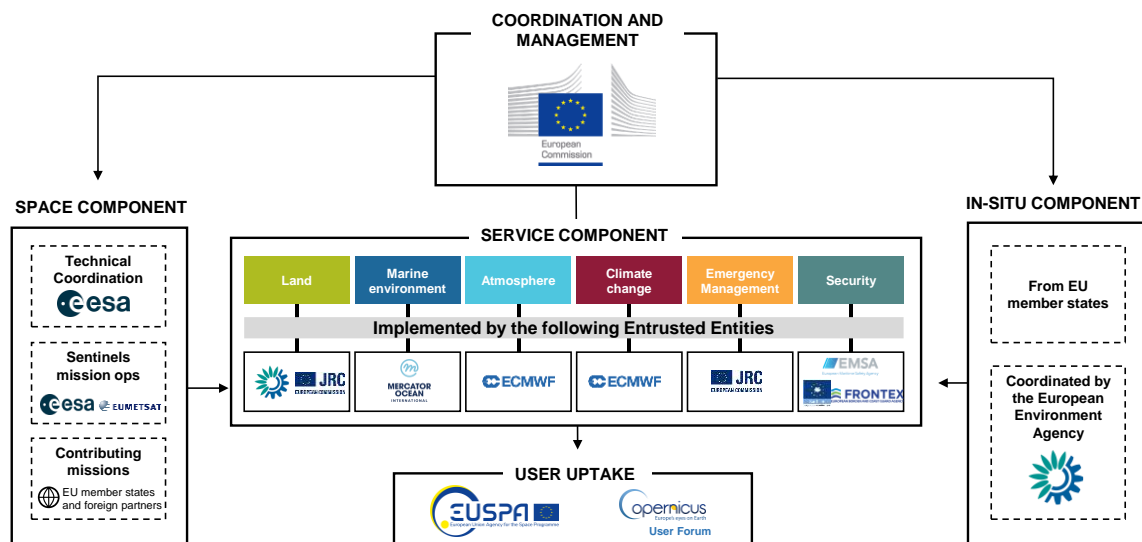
COORDINATION AND MANAGEMENT

European Commission

SPACE COMPONENT

Technical Coordination

esa

Sentinels mission ops

esa EUMETSAT

Contributing missions

EU member states and foreign partners

SERVICE COMPONENT

| Land | Marine environment | Atmosphere | Climate change | Emergency Management | Security |
|---|---|---|---|---|---|

Implemented by the following Entrusted Entities

| JRC EUROPEAN COMMISSION | MERCATOR OCEAN INTERNATIONAL | ECMWF | ECMWF | JRC EUROPEAN COMMISSION | EMSA FRONTEX |
|---|---|---|---|---|---|

IN-SITU COMPONENT

From EU member states

Coordinated by the European Environment Agency

USER UPTAKE

EUSPA European Union Agency for the Space Programme

opernicus Europe's eyes on Earth

User Forum